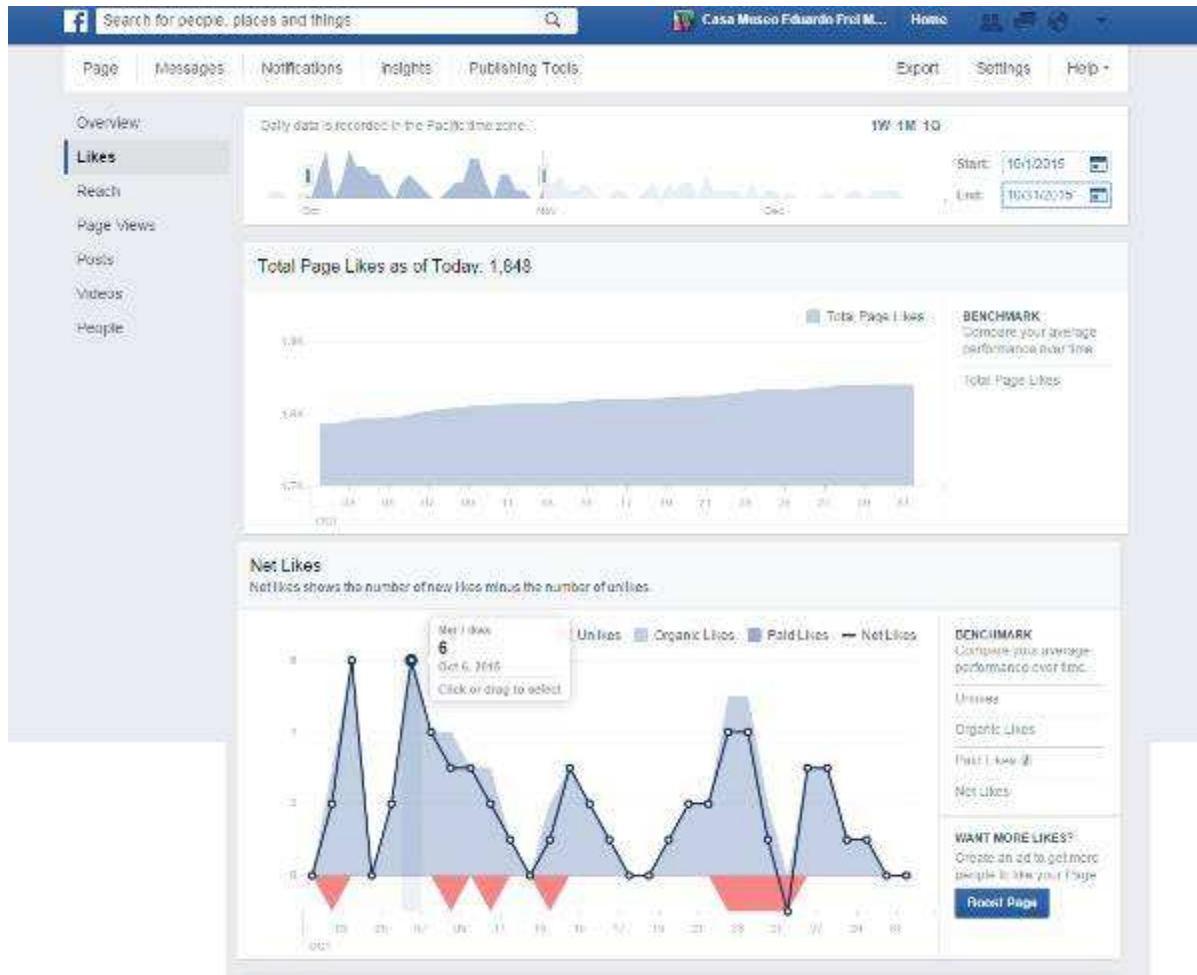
f Search for people, places and things

Casa Museo Eduardo Frei M... Home

Page Messages Notifications Insights Publishing Tools Export Settings Help

Overview
Likes
Reach
Page Views
Posts
Videos
People

Daily data is recorded in the Pacific time zone.

1W 1M 1Q

Oct Nov Dec

Start: 10/1/2015
End: 10/31/2015

Total Page Likes as of Today: 1,648

Total Page Likes

BENCHMARK
Compare your average performance over time

Total Page Likes

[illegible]
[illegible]
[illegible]

Oct

Net Likes
Net likes shows the number of new likes minus the number of unlikes.

Net Likes
6
Oct 6, 2015
Click or drag to select

Unlikes Organic Likes Paid Likes Net Likes

BENCHMARK
Compare your average performance over time.

Unlikes
Organic Likes
Paid Likes
Net Likes

WANT MORE LIKES?
Create an ad to get more people to like your Page

Boost Page

Oct